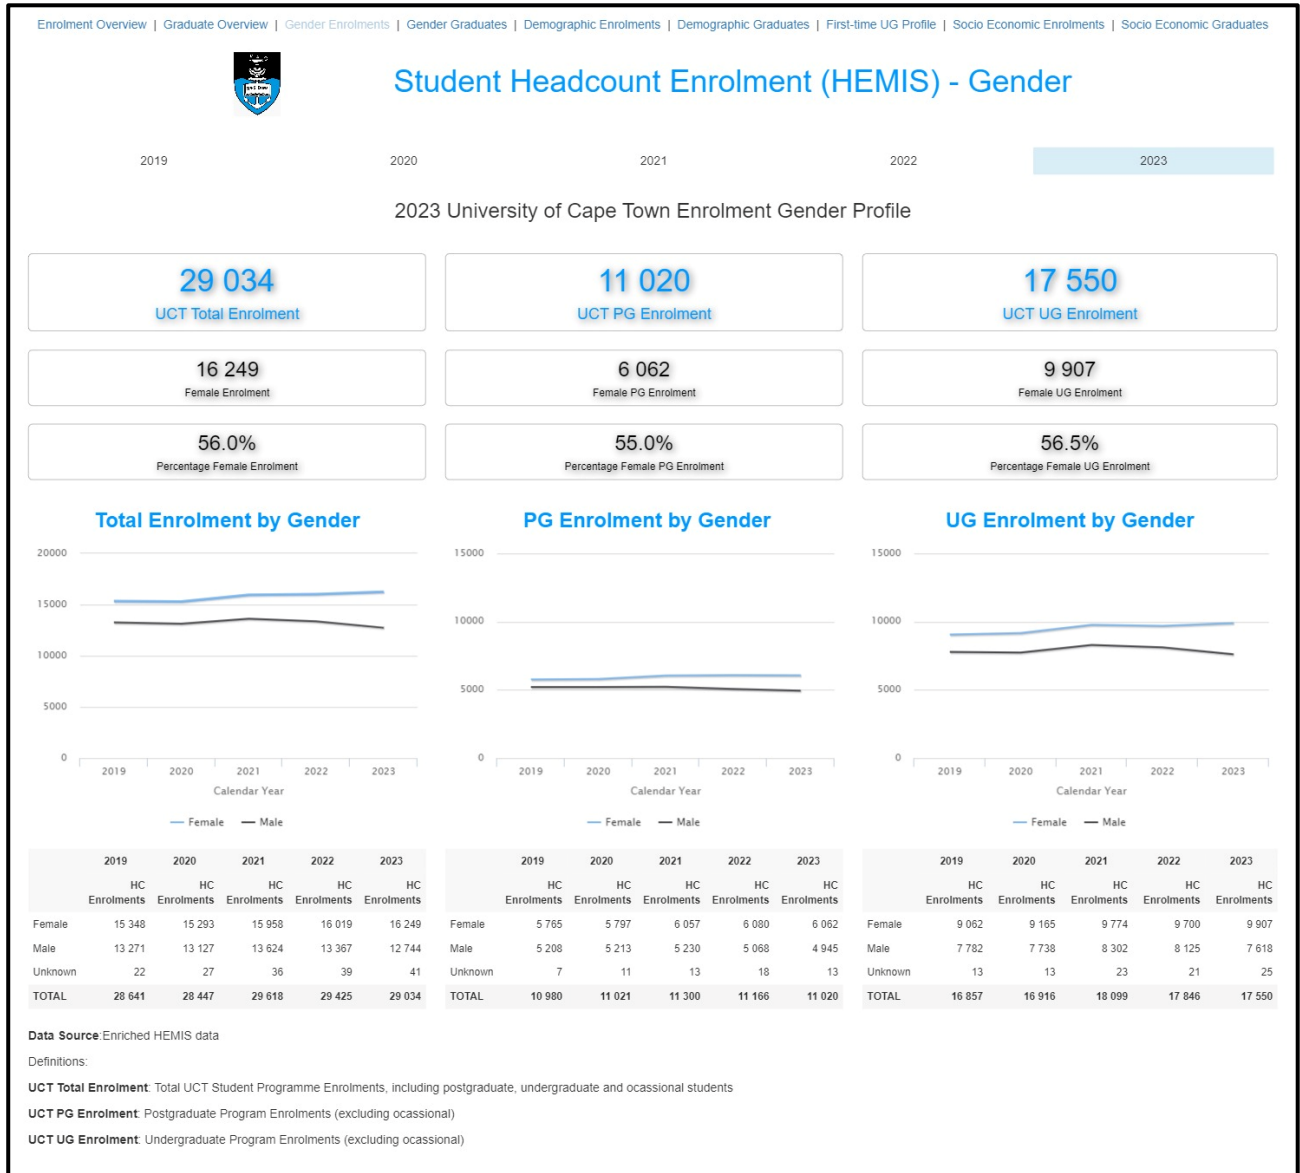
Enrolment Overview | Graduate Overview | Gender Enrolments | Gender Graduates | Demographic Enrolments | Demographic Graduates | First-time UG Profile | Socio Economic Enrolments | Socio Economic Graduates

Student Headcount Enrolment (HEMIS) - Gender

2019 2020 2021 2022 2023

2023 University of Cape Town Enrolment Gender Profile

29 034
UCT Total Enrolment

11 020
UCT PG Enrolment

17 550
UCT UG Enrolment

16 249
Female Enrolment

6 062
Female PG Enrolment

9 907
Female UG Enrolment

56.0%
Percentage Female Enrolment

55.0%
Percentage Female PG Enrolment

56.5%
Percentage Female UG Enrolment

Total Enrolment by Gender

20000
15000
10000
5000
0
2019 2020 2021 2022 2023
Calendar Year
Female Male

PG Enrolment by Gender

15000
10000
5000
0
2019 2020 2021 2022 2023
Calendar Year
Female Male

UG Enrolment by Gender

15000
10000
5000
0
2019 2020 2021 2022 2023
Calendar Year
Female Male

| | 2019 HC Enrolments | 2020 HC Enrolments | 2021 HC Enrolments | 2022 HC Enrolments | 2023 HC Enrolments |
|---|---|---|---|---|---|
| Female | 15 348 | 15 293 | 15 958 | 16 019 | 16 249 |
| Male | 13 271 | 13 127 | 13 624 | 13 367 | 12 744 |
| Unknown | 22 | 27 | 36 | 39 | 41 |
| TOTAL | 28 641 | 28 447 | 29 618 | 29 425 | 29 034 |

| | 2019 HC Enrolments | 2020 HC Enrolments | 2021 HC Enrolments | 2022 HC Enrolments | 2023 HC Enrolments |
|---|---|---|---|---|---|
| Female | 5 765 | 5 797 | 6 057 | 6 080 | 6 062 |
| Male | 5 208 | 5 213 | 5 230 | 5 068 | 4 945 |
| Unknown | 7 | 11 | 13 | 18 | 13 |
| TOTAL | 10 980 | 11 021 | 11 300 | 11 166 | 11 020 |

| | 2019 HC Enrolments | 2020 HC Enrolments | 2021 HC Enrolments | 2022 HC Enrolments | 2023 HC Enrolments |
|---|---|---|---|---|---|
| Female | 9 062 | 9 165 | 9 774 | 9 700 | 9 907 |
| Male | 7 782 | 7 738 | 8 302 | 8 125 | 7 618 |
| Unknown | 13 | 13 | 23 | 21 | 25 |
| TOTAL | 16 857 | 16 916 | 18 099 | 17 846 | 17 550 |

Data Source:Enriched HEMIS data

Definitions:

UCT Total Enrolment: Total UCT Student Programme Enrolments, including postgraduate, undergraduate and ocassional students

UCT PG Enrolment: Postgraduate Program Enrolments (excluding ocassional)

UCT UG Enrolment: Undergraduate Program Enrolments (excluding ocassional)